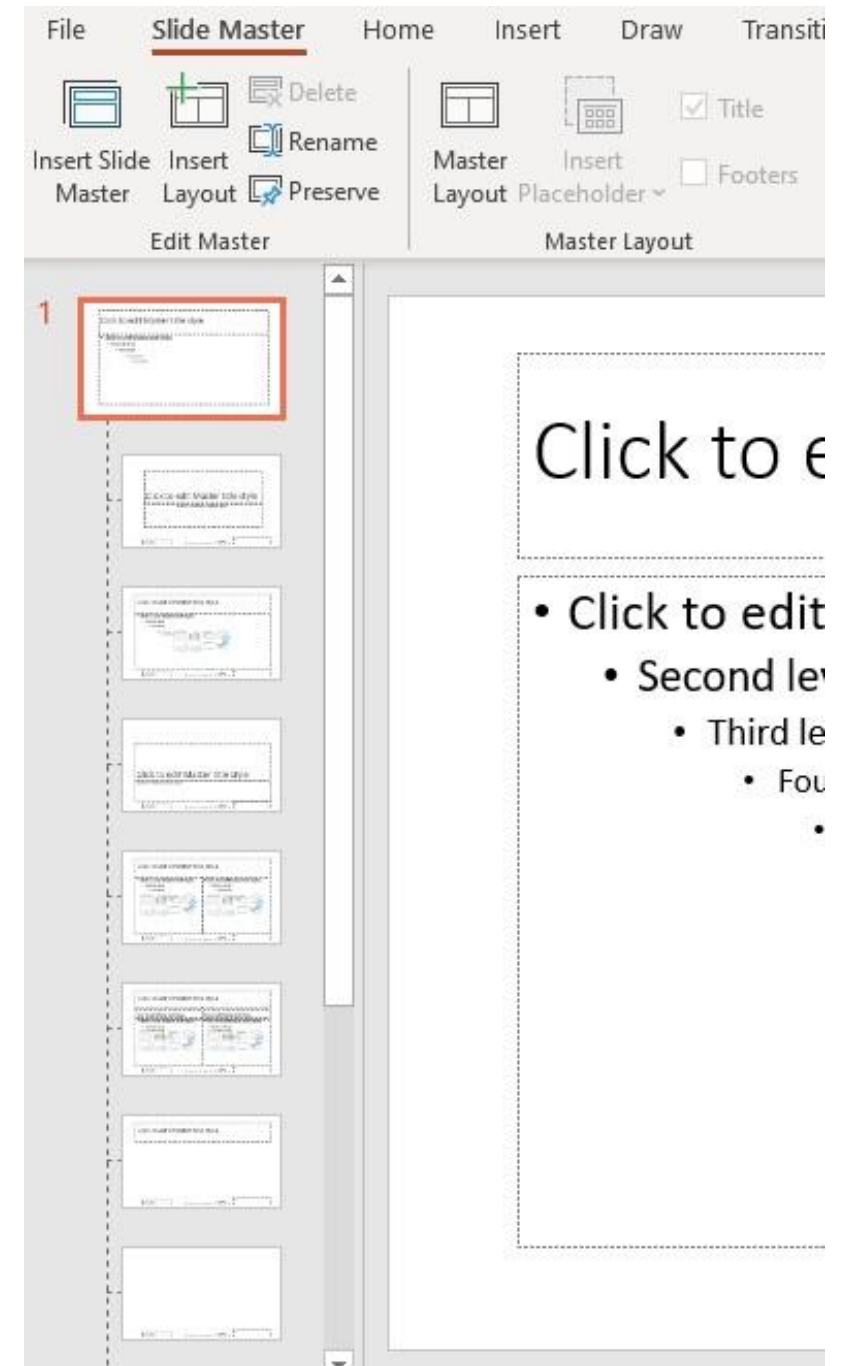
File Slide Master Home Insert Draw Transiti

Insert Slide Master
Insert Layout
Delete
Rename
Preserve
Edit Master

Master Layout
Insert Placeholder
Title
Footers
Master Layout

1

Click to edit Master title style

Click to edit Master title style

Click to edit Master title style

Click to e

• Click to edit
• Second lev
• Third le
• Fou
•